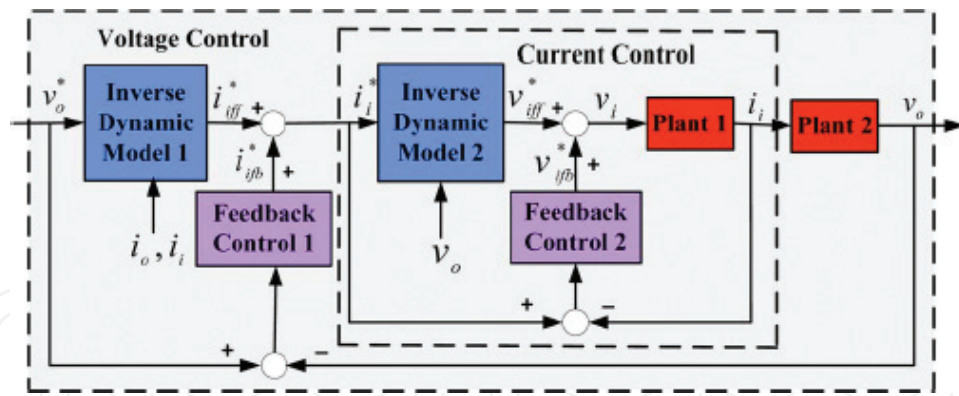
Voltage Control

Current Control

$v_o^*$

Inverse Dynamic Model 1

$i_{iff}^*$

+

$i_{ifb}^*$

+

$i_o, i_i$

Feedback Control 1

$i_i^*$

Inverse Dynamic Model 2

$v_{iff}^*$

+

$v_{ifb}^*$

+

$v_o$

Feedback Control 2

$v_i$

Plant 1

$i_i$

Plant 2

$v_o$

+

−

+

−